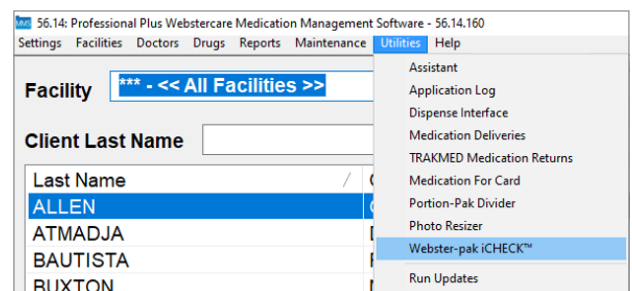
MMS 56.14: Professional Plus Webstercare Medication Management Software - 56.14.160

Settings Facilities Doctors Drugs Reports Maintenance Utilities Help

Facility *** - << All Facilities >>

Client Last Name

| Last Name | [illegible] |
|---|---|
| ALLEN | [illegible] |
| ATMADJA | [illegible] |
| BAUTISTA | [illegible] |
| BUXTON | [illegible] |

Assistant
Application Log
Dispense Interface
Medication Deliveries
TRAKMED Medication Returns
Medication For Card
Portion-Pak Divider
Photo Resizer
Webster-pak iCHECK™
Run Updates